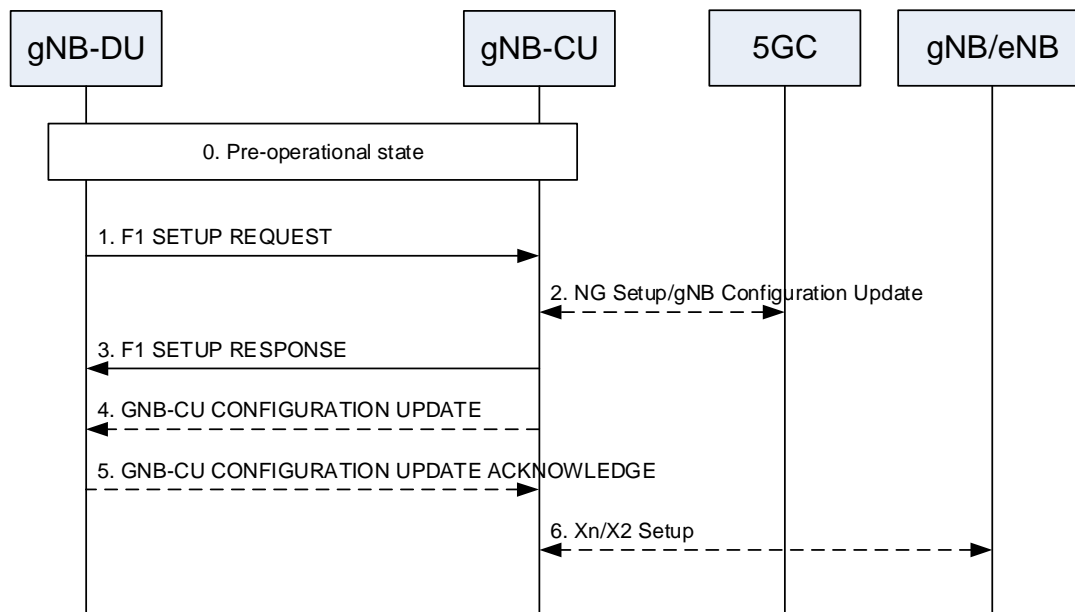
gNB-DU

gNB-CU

5GC

gNB/eNB

0. Pre-operational state

1. F1 SETUP REQUEST

2. NG Setup/gNB Configuration Update

3. F1 SETUP RESPONSE

4. GNB-CU CONFIGURATION UPDATE

5. GNB-CU CONFIGURATION UPDATE ACKNOWLEDGE

6. Xn/X2 Setup